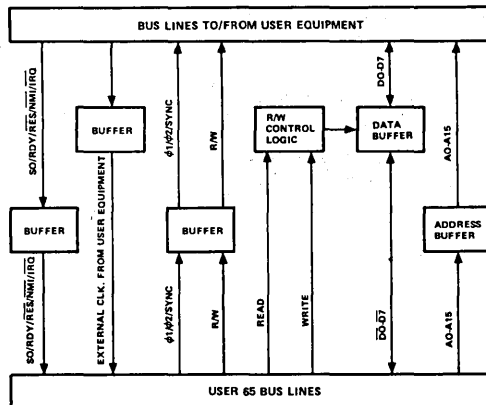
BUS LINES TO/FROM USER EQUIPMENT

SO/RDY/$\overline{RES}$/$\overline{NMI}$/$\overline{IRQ}$

BUFFER

BUFFER

EXTERNAL CLK. FROM USER EQUIPMENT

$\phi1/\phi2$/SYNC

R/W

BUFFER

R/W CONTROL LOGIC

DATA BUFFER

DO-D7

AO-A15

ADDRESS BUFFER

SO/RDY/$\overline{RES}$/$\overline{NMI}$/$\overline{IRQ}$

$\phi1/\phi2$/SYNC

R/W

READ

WRITE

$\overline{DO\text{-}D7}$

AO-A15

USER 65 BUS LINES